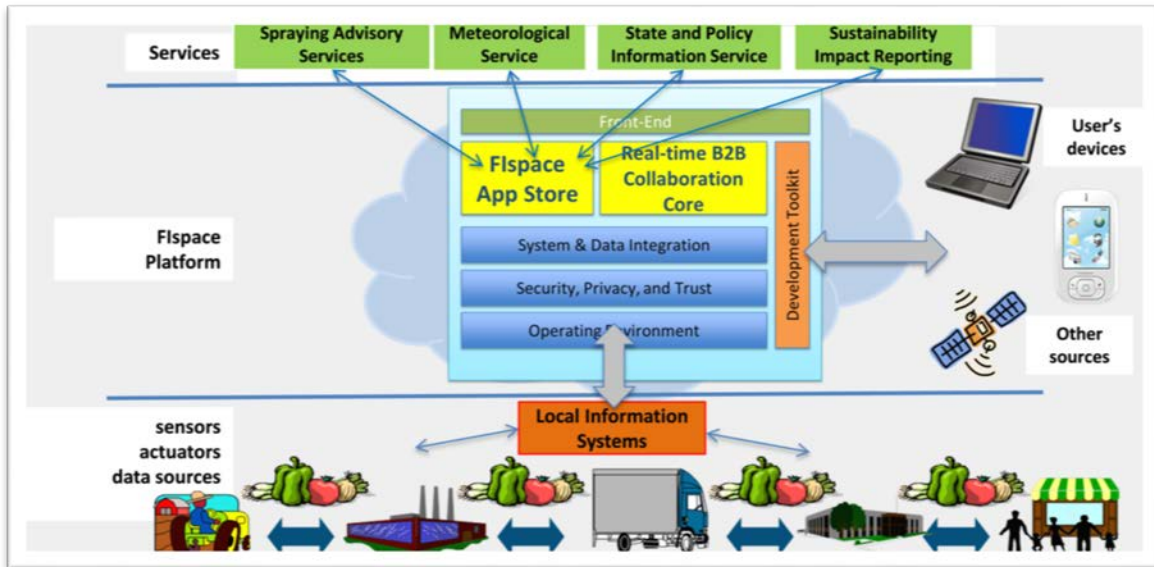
Services

Spraying Advisory Services

Meteorological Service

State and Policy Information Service

Sustainability Impact Reporting

Front-End

FIspace App Store

Real-time B2B Collaboration Core

System & Data Integration

Security, Privacy, and Trust

Operating Environment

Development Toolkit

User's devices

FIspace Platform

Other sources

sensors actuators data sources

Local Information Systems